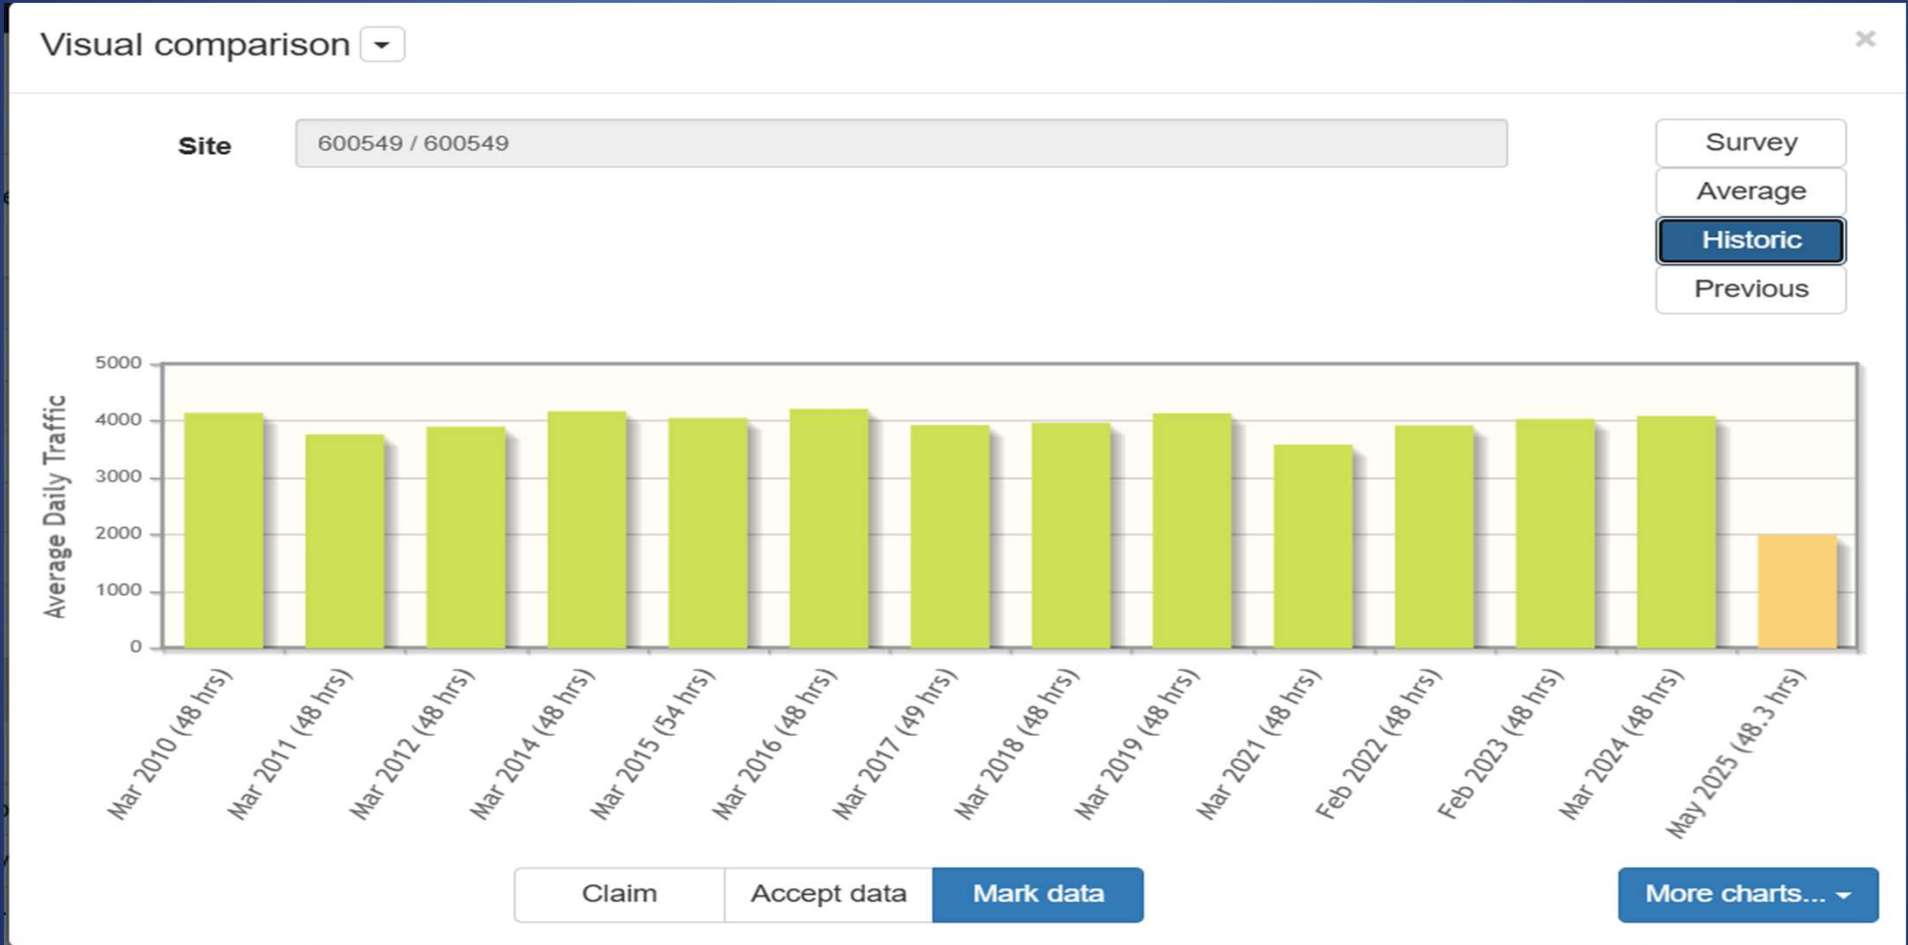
Visual comparison

×

Site 600549 / 600549

Survey
Average
Historic
Previous

Average Daily Traffic

5000
4000
3000
2000
1000
0

Mar 2010 (48 hrs)
Mar 2011 (48 hrs)
Mar 2012 (48 hrs)
Mar 2014 (48 hrs)
Mar 2015 (54 hrs)
Mar 2016 (48 hrs)
Mar 2017 (49 hrs)
Mar 2018 (48 hrs)
Mar 2019 (48 hrs)
Mar 2021 (48 hrs)
Feb 2022 (48 hrs)
Feb 2023 (48 hrs)
Mar 2024 (48 hrs)
May 2025 (48.3 hrs)

Claim
Accept data
Mark data
More charts...